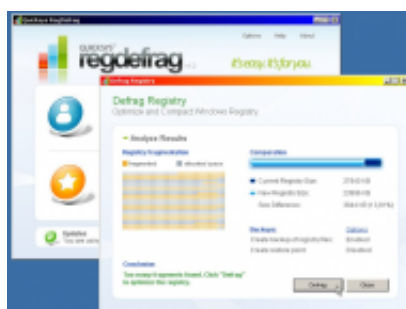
Auslogics Regdefrag

auslogics regdefrag

Options Help About

it's easy. it's for you

Defrag Registry

Defrag Registry
Optimize and Compact Windows Registry

Analysis Results

Registry fragmentation

fragmented allocated space

Comparison

Current Registry Size: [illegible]
New Registry Size: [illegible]
Size Difference: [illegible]

Next Actions
Create backup of registry files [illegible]
Create restore point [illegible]

Options

Conclusion
Too many fragments found. Click "Defrag" to optimize the registry.

Defrag Close

Updates
You are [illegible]